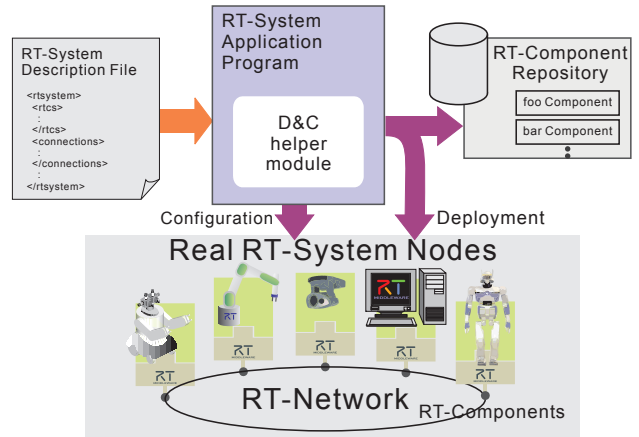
RT-System Description File

<rtsystem>
<rtcs>
:
</rtcs>
<connections>
:
</connections>
:
</rtsystem>

RT-System Application Program

D&C helper module

RT-Component Repository

foo Component

bar Component

Configuration

Deployment

Real RT-System Nodes

RT

RT MIDDLEWARE

RT

RT

RT

RT

RT

RT-Network

RT-Components